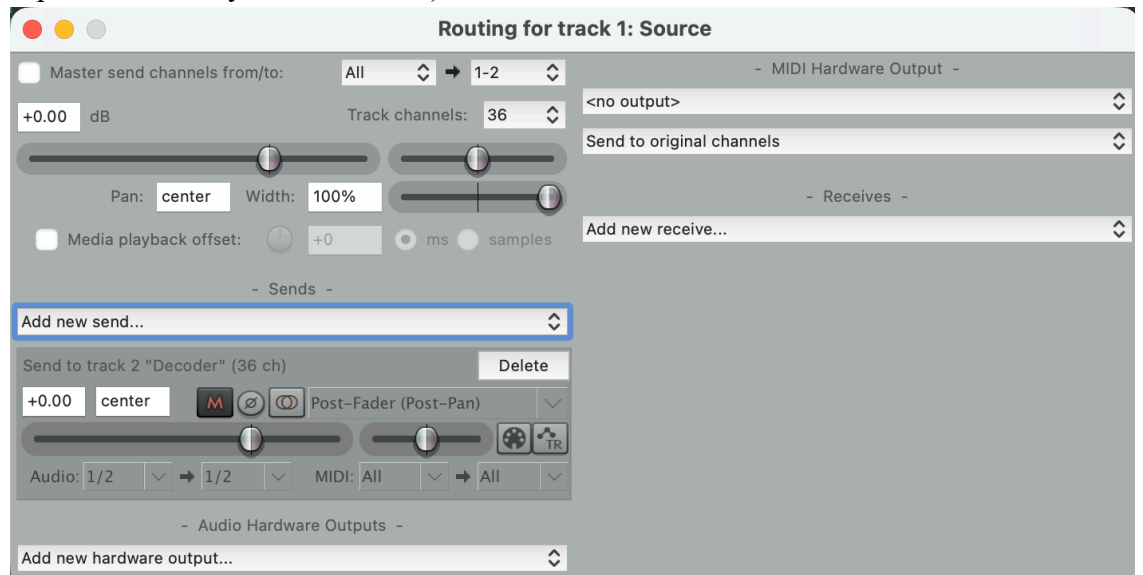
Routing for track 1: Source

Master send channels from/to: All ➡ 1-2

+0.00 dB

Track channels: 36

Pan: center Width: 100%

Media playback offset: +0 ms samples

- Sends -

Add new send...

Send to track 2 "Decoder" (36 ch)

Delete

+0.00 center M Ø Post-Fader (Post-Pan)

TR

Audio: 1/2 ➡ 1/2 MIDI: All ➡ All

- Audio Hardware Outputs -

Add new hardware output...

- MIDI Hardware Output -

<no output>

Send to original channels

- Receives -

Add new receive...